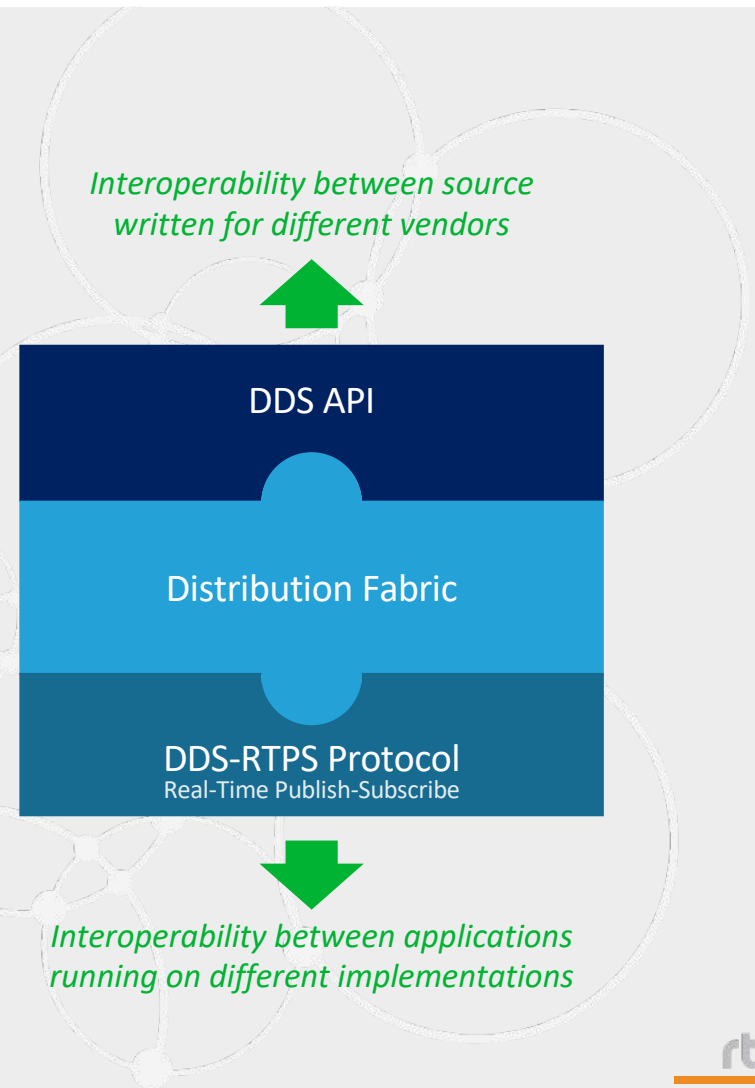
Interoperability between source written for different vendors

DDS API

Distribution Fabric

DDS-RTPS Protocol
Real-Time Publish-Subscribe

Interoperability between applications running on different implementations

rt